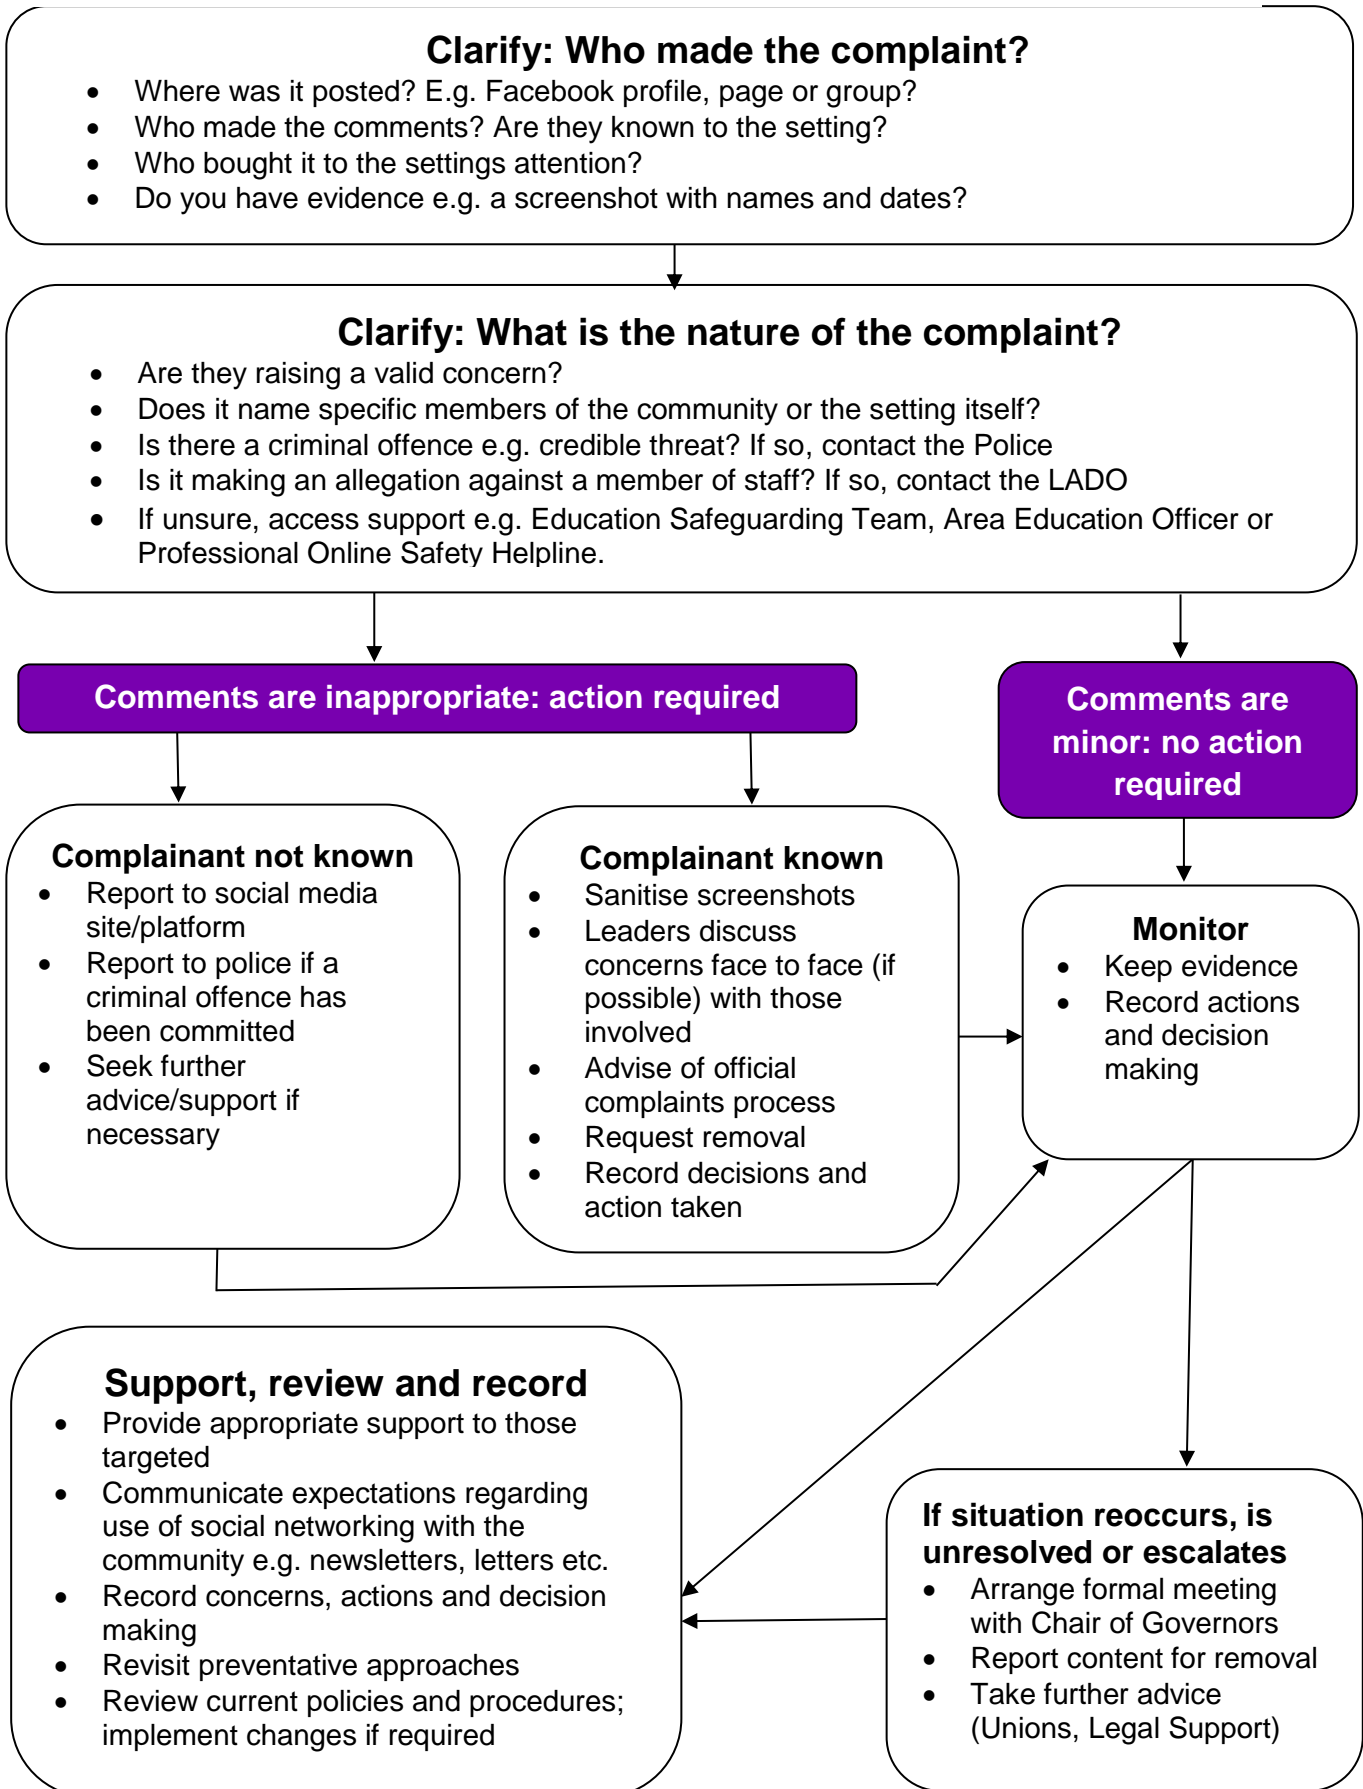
**Clarify: Who made the complaint?**

- Where was it posted? E.g. Facebook profile, page or group?
- Who made the comments? Are they known to the setting?
- Who bought it to the settings attention?
- Do you have evidence e.g. a screenshot with names and dates?

**Clarify: What is the nature of the complaint?**

- Are they raising a valid concern?
- Does it name specific members of the community or the setting itself?
- Is there a criminal offence e.g. credible threat? If so, contact the Police
- Is it making an allegation against a member of staff? If so, contact the LADO
- If unsure, access support e.g. Education Safeguarding Team, Area Education Officer or Professional Online Safety Helpline.

**Comments are inappropriate: action required**

**Comments are minor: no action required**

**Complainant not known**

- Report to social media site/platform
- Report to police if a criminal offence has been committed
- Seek further advice/support if necessary

**Complainant known**

- Sanitise screenshots
- Leaders discuss concerns face to face (if possible) with those involved
- Advise of official complaints process
- Request removal
- Record decisions and action taken

**Monitor**

- Keep evidence
- Record actions and decision making

**Support, review and record**

- Provide appropriate support to those targeted
- Communicate expectations regarding use of social networking with the community e.g. newsletters, letters etc.
- Record concerns, actions and decision making
- Revisit preventative approaches
- Review current policies and procedures; implement changes if required

**If situation reoccurs, is unresolved or escalates**

- Arrange formal meeting with Chair of Governors
- Report content for removal
- Take further advice (Unions, Legal Support)